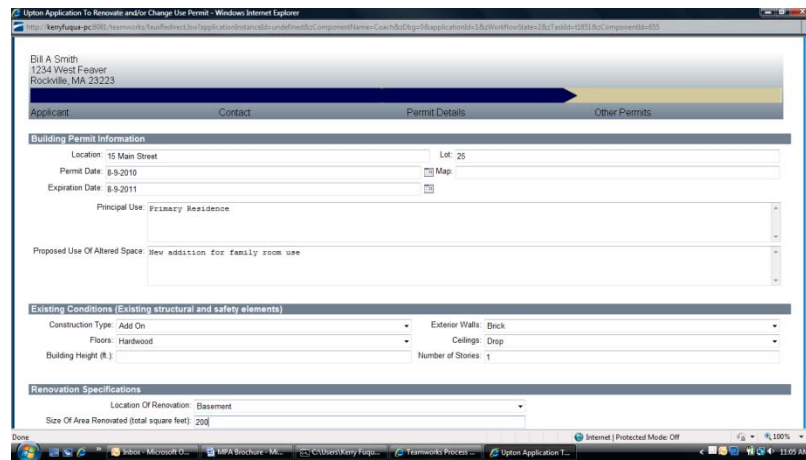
Upton Application To Renovate and/or Change Use Permit - Windows Internet Explorer

http://kerryfuqua-pc:8081/teamworks/fauxRedirect.lsw?applicationInstanceId=undefined&zComponentName=Coach&zDbg=9&applicationId=1&zWorkflowState=2&zTaskId=t1851&zComponentId=655

Bill A Smith
1234 West Feaver
Rockville, MA 23223

Applicant
Contact
Permit Details
Other Permits

Building Permit Information

Location: 15 Main Street
Lot: 25
Permit Date: 8-9-2010
Map:
Expiration Date: 8-9-2011

Principal Use: Primary Residence

Proposed Use Of Altered Space: New addition for family room use

Existing Conditions (Existing structural and safety elements)

Construction Type: Add On
Exterior Walls: Brick
Floors: Hardwood
Ceilings: Drop
Building Height (ft.):
Number of Stories: 1

Renovation Specifications

Location Of Renovation: Basement
Size Of Area Renovated (total square feet): 200

Done
Internet | Protected Mode: Off
100%

Inbox - Microsoft O...
MPA Brochure - Mi...
C:\Users\Kerry Fuqu...
Teamworks Process ...
Upton Application T...
11:05 AM